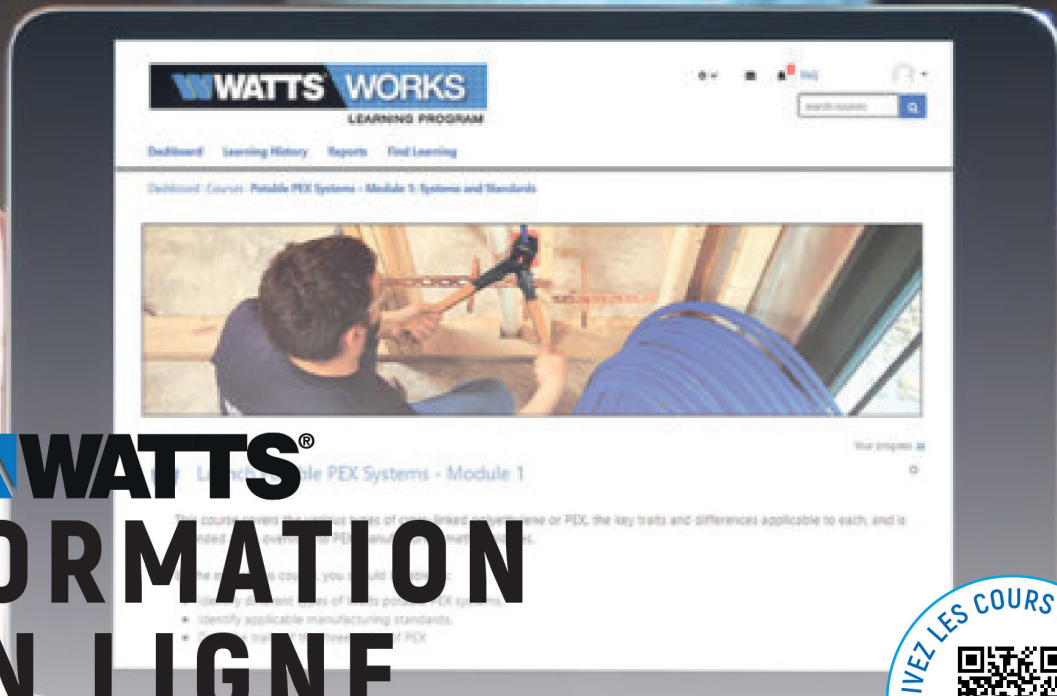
WATTS WORKS
LEARNING PROGRAM

Dashboard Learning History Reports Find Learning

FAQ
search courses

Dashboard · Courses · Potable PEX Systems - Module 1: Systems and Standards

Your progress

WATTS®
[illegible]ORMATION
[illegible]N LIGNE

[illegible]ble PEX Systems - Module 1

This course covers the various types of cross-linked polyethylene or PEX, the key traits and differences applicable to each, and is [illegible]nded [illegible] overv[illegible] PEX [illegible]

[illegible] course, you should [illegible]:
• Identify different types of Watts potable PEX systems.
• Identify applicable manufacturing standards.
• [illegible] of PEX

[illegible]IVEZ LES COURS